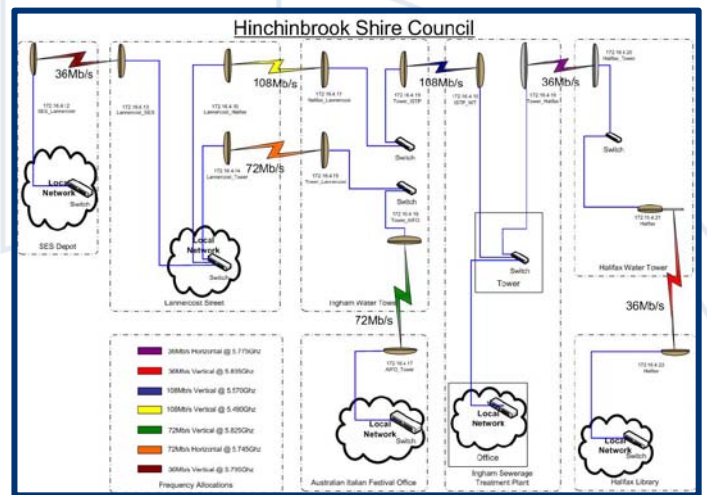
Hinchinbrook Shire Council

36Mb/s

172.16.4.12
SES_Lannercost

172.16.4.13
Lannercost_SES

Local Network
Switch

SES Depot

108Mb/s

172.16.4.10
Lannercost_Halifax

172.16.4.14
Lannercost_Tower

72Mb/s

Local Network
Switch

Lannercost Street

172.16.4.11
Halifax_Lannercost

172.16.4.18
Tower_Lannercost

Switch

Switch

172.16.4.16
Tower_AIFO

Ingham Water Tower

108Mb/s

172.16.4.15
Tower_ISTP

172.16.4.10
ISTP_WT

36Mb/s

172.16.4.19
Tower_Halifax

Switch

Tower

172.16.4.20
Halifax_Tower

Switch

172.16.4.21
Halifax

Halifax Water Tower

36Mb/s

72Mb/s

| | |
|---|---|
| | 36Mbs Horizontal @ 5.775Ghz |
| | 36Mbs Vertical @ 5.835Ghz |
| | 108Mbs Vertical @ 5.170Ghz |
| | 108Mbs Vertical @ 5.490Ghz |
| | 72Mbs Vertical @ 5.825Ghz |
| | 72Mbs Horizontal @ 5.745Ghz |
| | 36Mbs Vertical @ 5.795Ghz |

Frequency Allocations

172.16.4.17
AIFO_Tower

Local Network
Switch

Australian Italian Festival Office

Local Network
Switch

Office

Ingham Sewerage Treatment Plant

172.16.4.22
Halifax

Local Network
Switch

Halifax Library